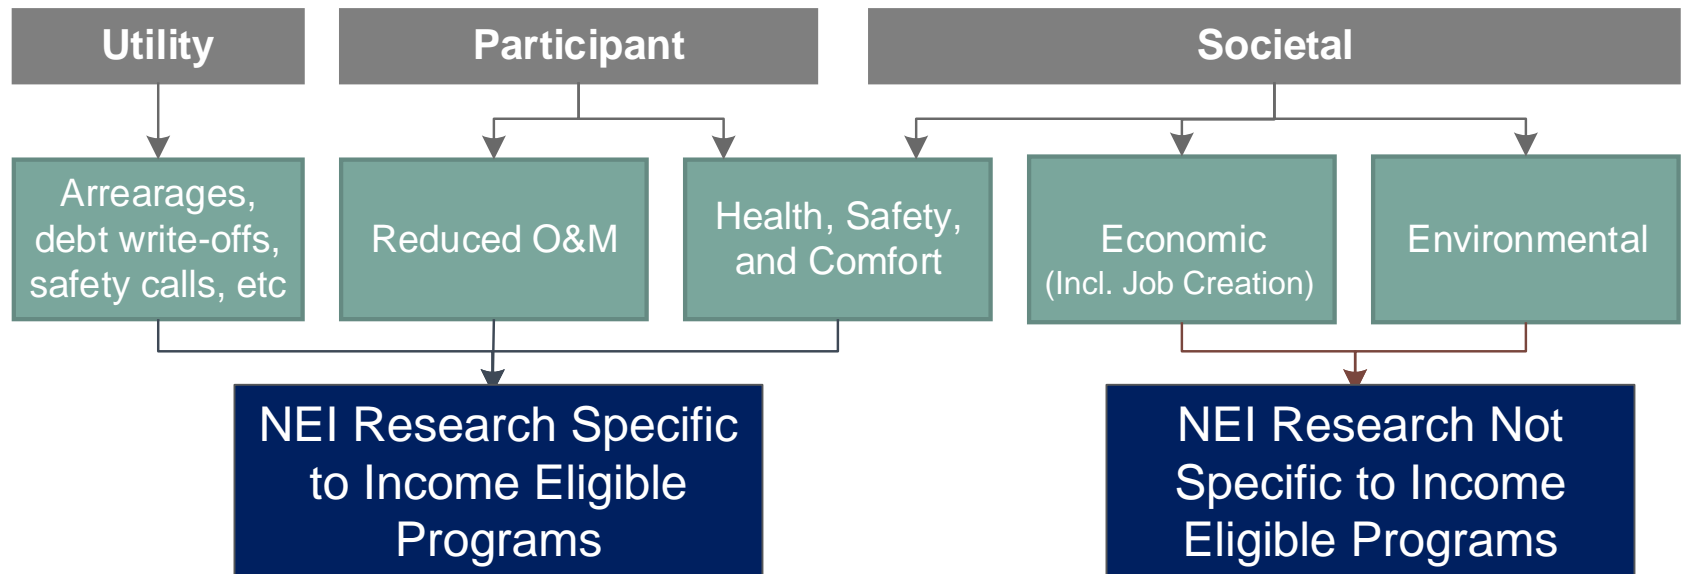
Utility

Participant

Societal

Arrearages, debt write-offs, safety calls, etc

Reduced O&M

Health, Safety, and Comfort

Economic (Incl. Job Creation)

Environmental

NEI Research Specific to Income Eligible Programs

NEI Research Not Specific to Income Eligible Programs